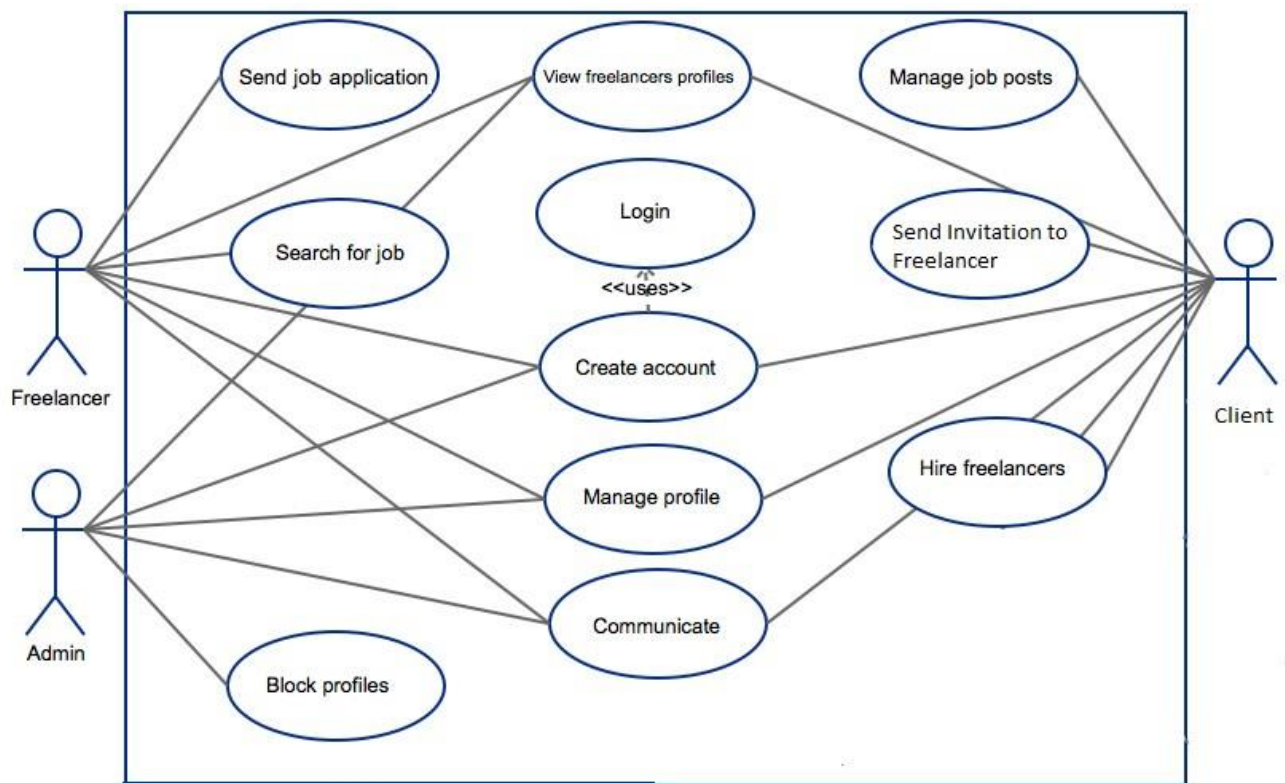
Send job application

View freelancers profiles

Manage job posts

Login

Search for job

Send Invitation to Freelancer

<<uses>>

Freelancer

Create account

Client

Hire freelancers

Manage profile

Admin

Communicate

Block profiles